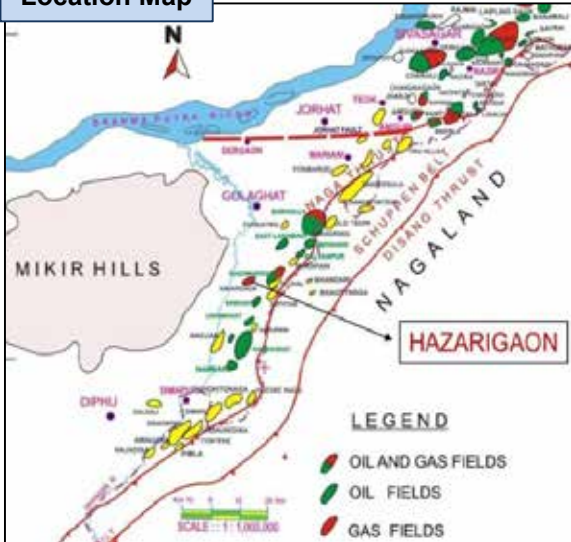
Location Map

N

SIVASAGAR

NAZIRA

JORHAT

TEOK

BRAHMAPUTRA RIVER

JORHAT FAULT

DERGAON

MARIANI

GOLAGHAT

NAGA THRUST

SCHUPPEN BELT

DISANG THRUST

NAGALAND

MIKIR HILLS

HAZARIGAON

DIPHU

DIMAPUR

LEGEND

OIL AND GAS FIELDS

OIL FIELDS

GAS FIELDS

SCALE : 1 : 1,000,000